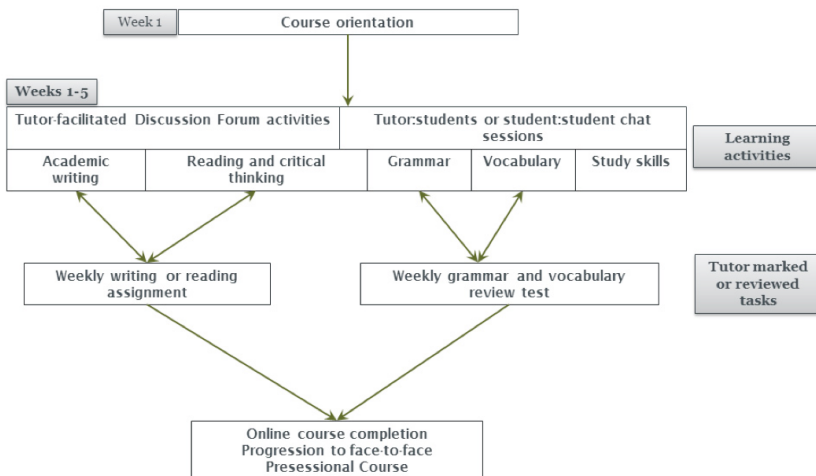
Week 1

Course orientation

Weeks 1-5

Tutor-facilitated Discussion Forum activities

Tutor:students or student:student chat sessions

Learning activities

Academic writing

Reading and critical thinking

Grammar

Vocabulary

Study skills

Weekly writing or reading assignment

Weekly grammar and vocabulary review test

Tutor marked or reviewed tasks

Online course completion
Progression to face-to-face Presessional Course